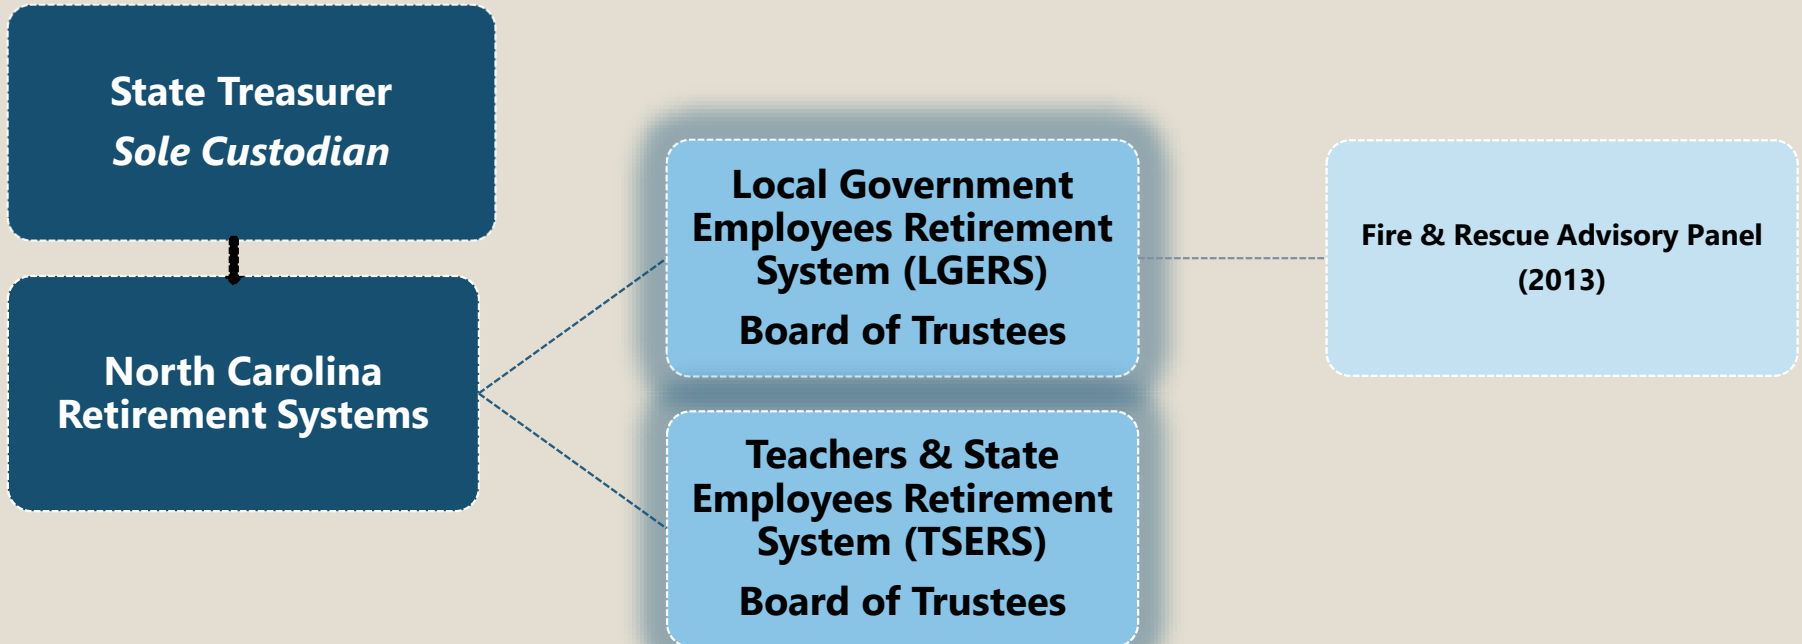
State Treasurer
Sole Custodian

North Carolina Retirement Systems

Local Government Employees Retirement System (LGERS)
Board of Trustees

Fire & Rescue Advisory Panel
(2013)

Teachers & State Employees Retirement System (TSERS)
Board of Trustees